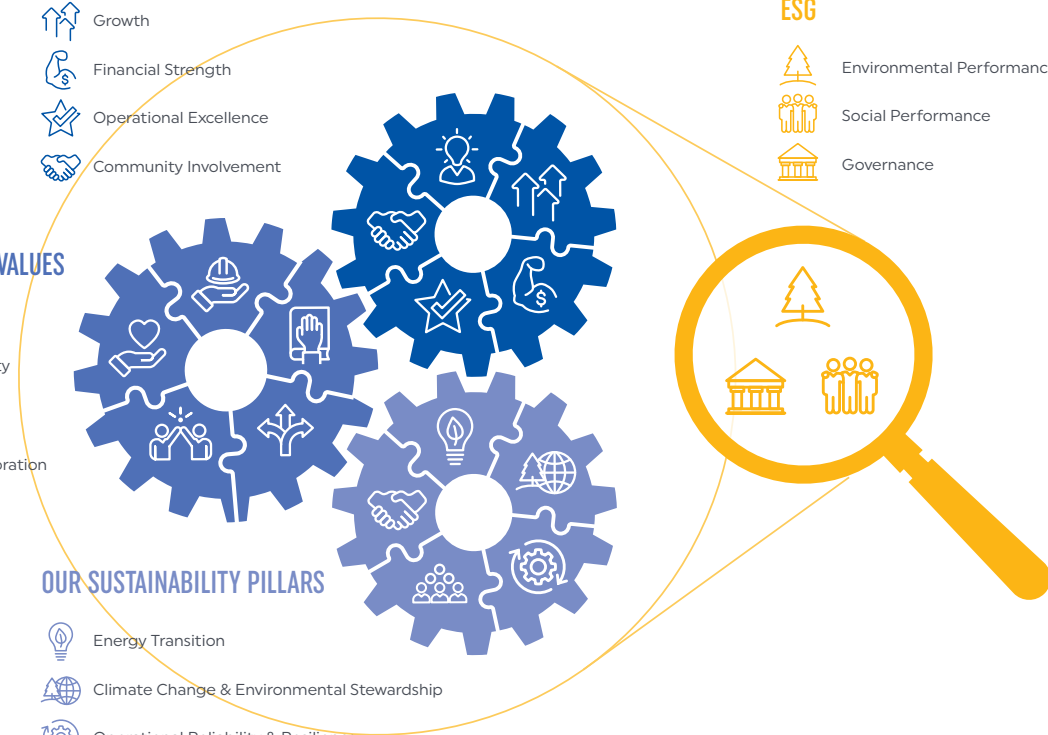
Growth

Financial Strength

Operational Excellence

Community Involvement

ESG

Environmental Performanc

Social Performance

Governance

VALUES

ty

oration

OUR SUSTAINABILITY PILLARS

Energy Transition

Climate Change & Environmental Stewardship

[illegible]